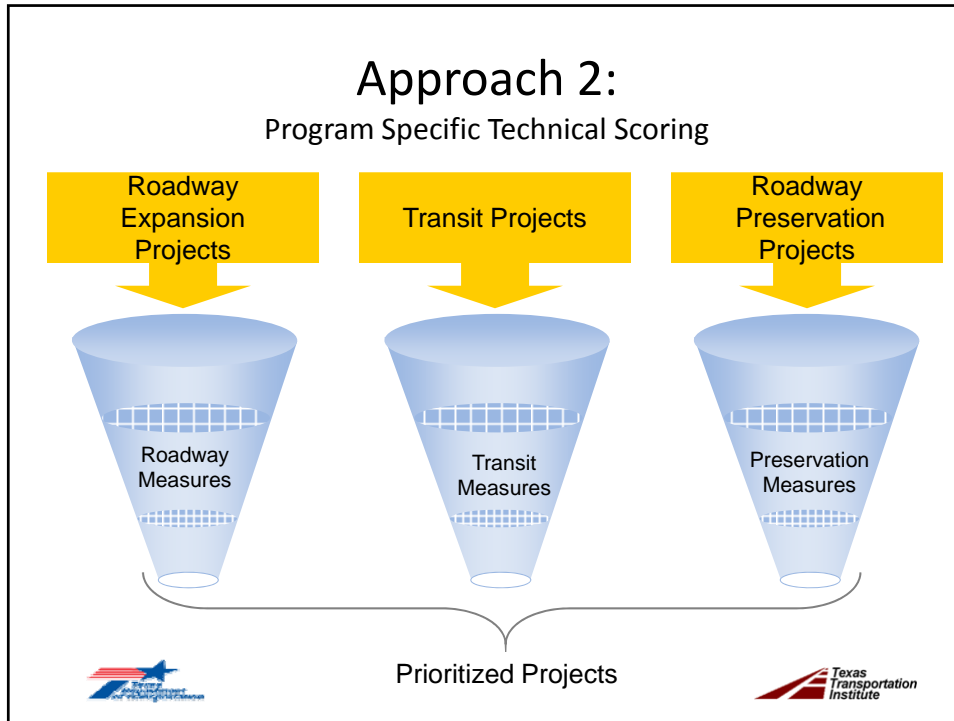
Approach 2:
Program Specific Technical Scoring

Roadway Expansion Projects

Transit Projects

Roadway Preservation Projects

Roadway Measures

Transit Measures

Preservation Measures

Prioritized Projects

Texas Department of Transportation

Texas Transportation Institute